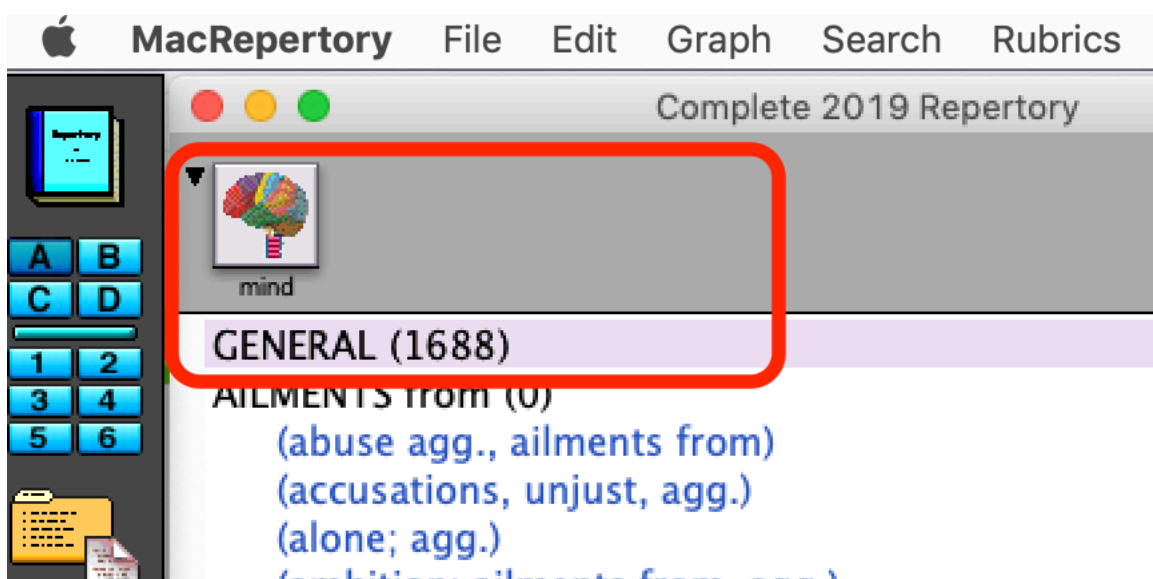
MacRepertory File Edit Graph Search Rubrics

Complete 2019 Repertory

Repertory

A B
C D
1 2
3 4
5 6

mind

GENERAL (1688)

AILMENTS from (0)

(abuse agg., ailments from)

(accusations, unjust, agg.)

(alone; agg.)

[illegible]